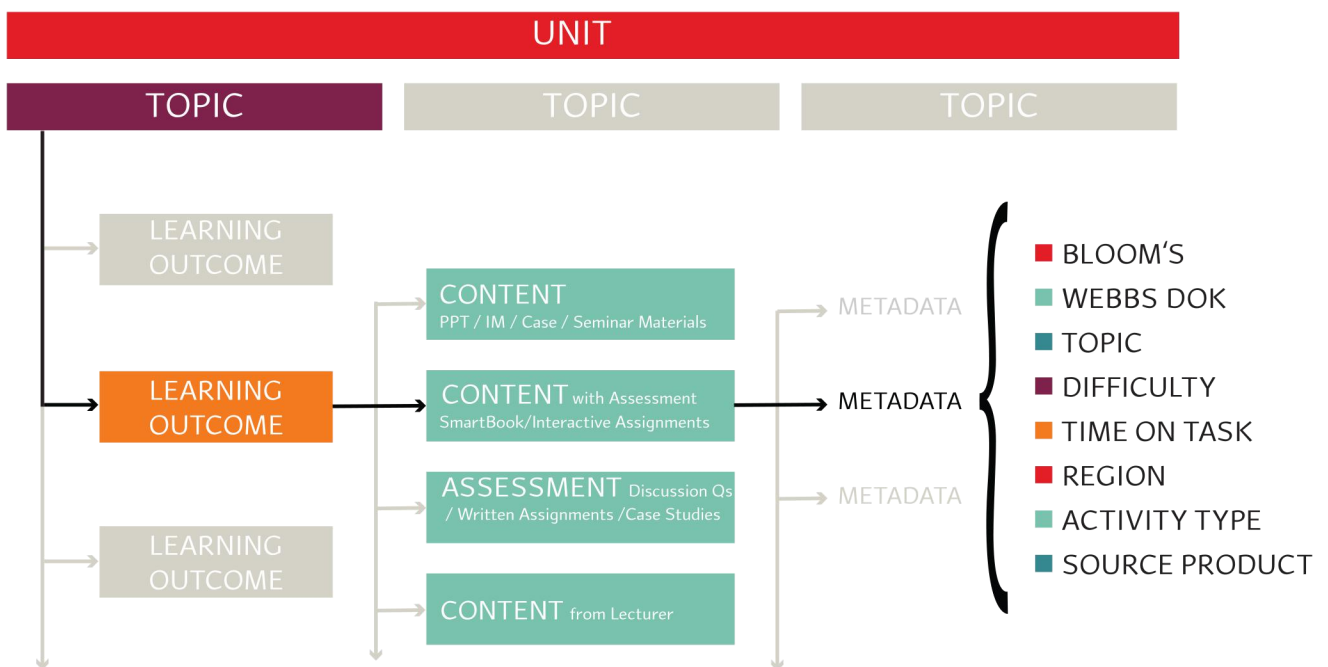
UNIT

TOPIC

TOPIC

TOPIC

LEARNING OUTCOME

LEARNING OUTCOME

LEARNING OUTCOME

CONTENT
PPT / IM / Case / Seminar Materials

CONTENT with Assessment
SmartBook/Interactive Assignments

ASSESSMENT Discussion Qs / Written Assignments /Case Studies

CONTENT from Lecturer

METADATA

METADATA

METADATA

BLOOM'S
WEBBS DOK
TOPIC
DIFFICULTY
TIME ON TASK
REGION
ACTIVITY TYPE
SOURCE PRODUCT